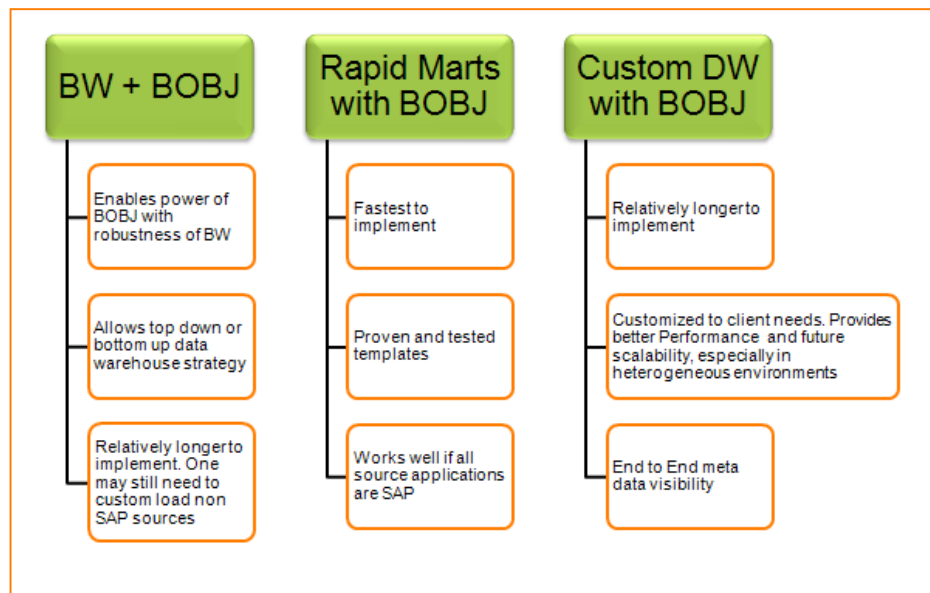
BW + BOBJ

Enables power of BOBJ with robustness of BW

Allows top down or bottom up data warehouse strategy

Relatively longer to implement. One may still need to custom load non SAP sources

Rapid Marts with BOBJ

Fastest to implement

Proven and tested templates

Works well if all source applications are SAP

Custom DW with BOBJ

Relatively longer to implement

Customized to client needs. Provides better Performance and future scalability, especially in heterogeneous environments

End to End meta data visibility